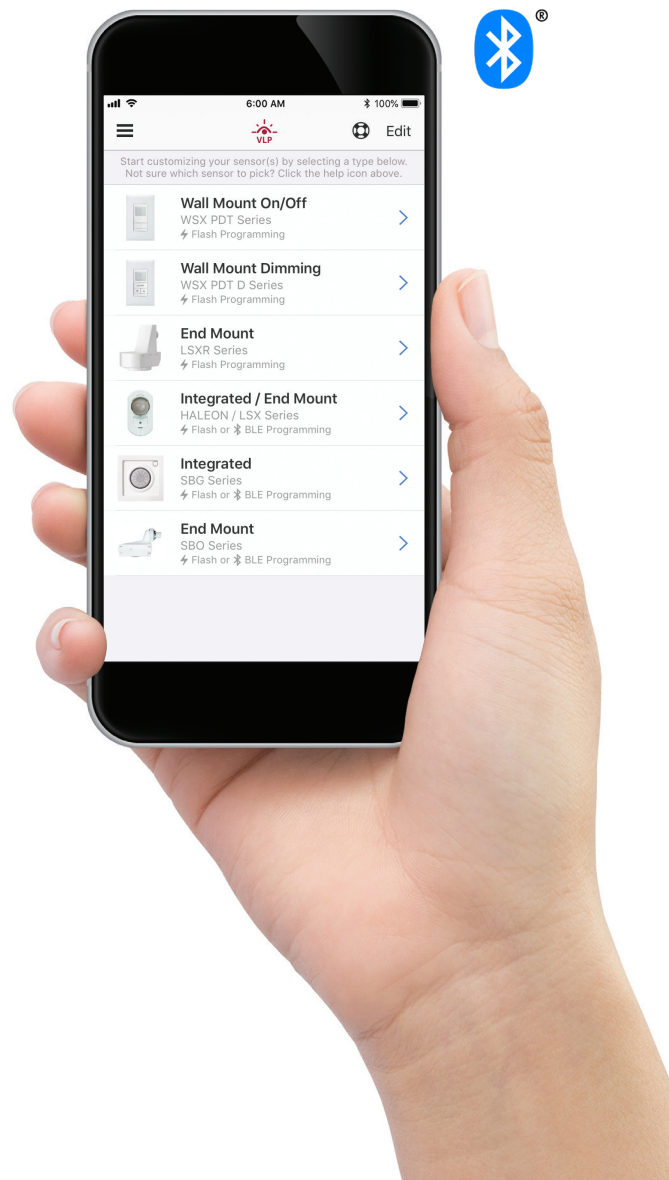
®

6:00 AM
100%

VLP

Edit

Start customizing your sensor(s) by selecting a type below. Not sure which sensor to pick? Click the help icon above.

Wall Mount On/Off
WSX PDT Series
Flash Programming

Wall Mount Dimming
WSX PDT D Series
Flash Programming

End Mount
LSXR Series
Flash Programming

Integrated / End Mount
HALEON / LSX Series
Flash or BLE Programming

Integrated
SBG Series
Flash or BLE Programming

End Mount
SBO Series
Flash or BLE Programming